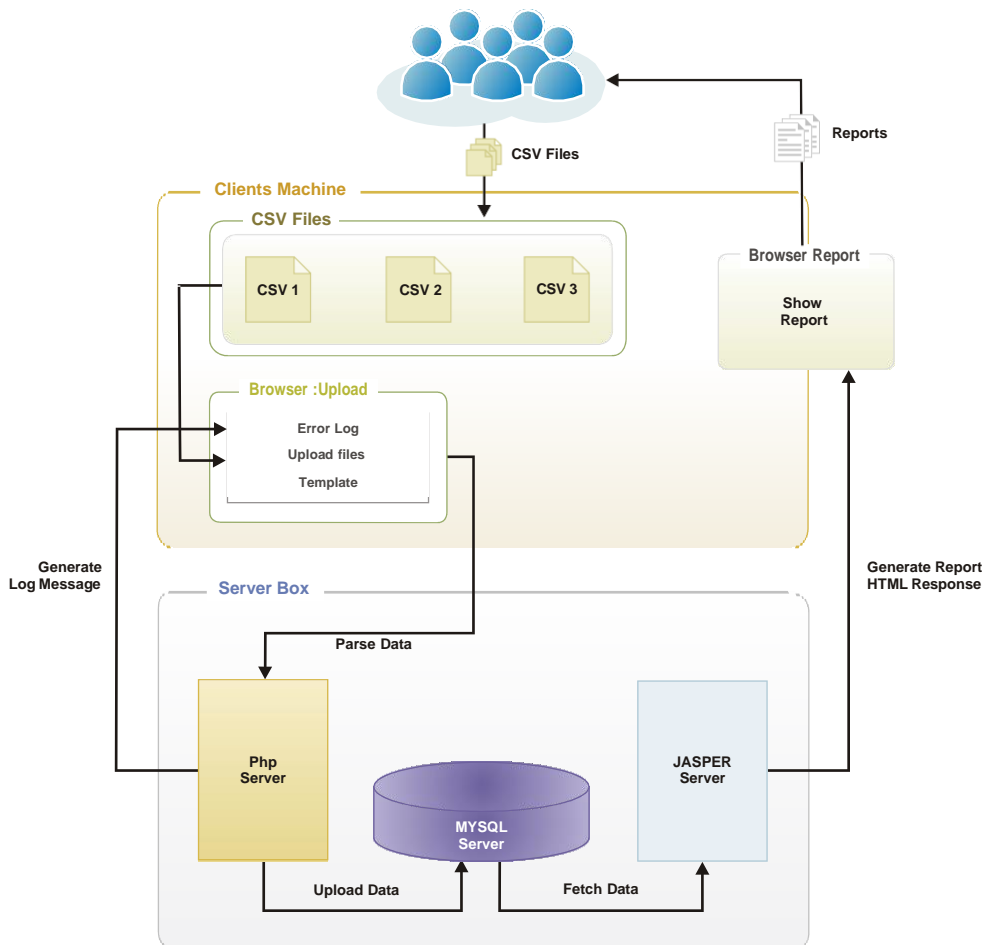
CSV Files

Reports

Clients Machine

CSV Files

CSV 1

CSV 2

CSV 3

Browser Report

Show Report

Browser :Upload

Error Log

Upload files

Template

Generate Log Message

Generate Report HTML Response

Server Box

Parse Data

Php Server

MYSQL Server

JASPER Server

Upload Data

Fetch Data